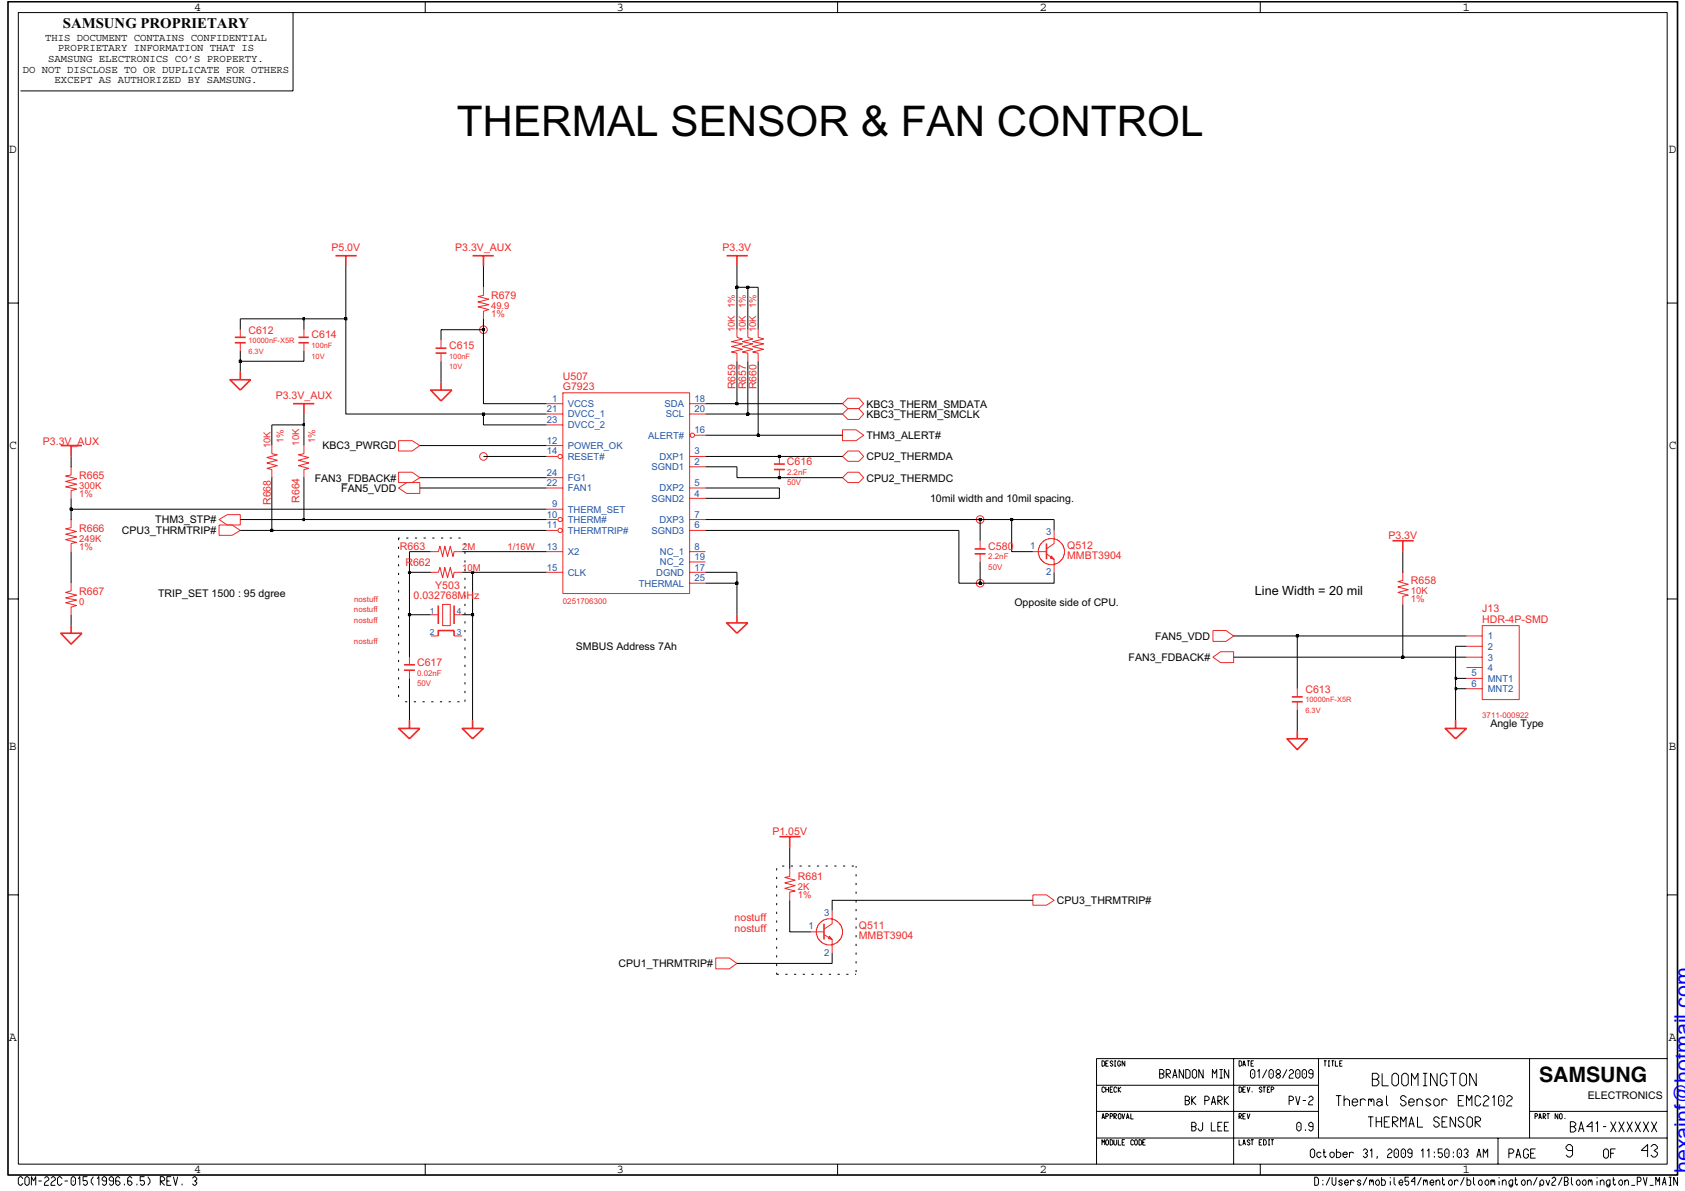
4 3 2 1

SAMSUNG PROPRIETARY
THIS DOCUMENT CONTAINS CONFIDENTIAL PROPRIETARY INFORMATION THAT IS SAMSUNG ELECTRONICS CO'S PROPERTY. DO NOT DISCLOSE TO OR DUPLICATE FOR OTHERS EXCEPT AS AUTHORIZED BY SAMSUNG.

THERMAL SENSOR & FAN CONTROL

D D

P5.0V
P3.3V_AUX
P3.3V

R679
49.9
1%

C612
10000nF-X5R
6.3V
C614
100nF
10V

C615
100nF
10V

10K 1%
10K 1%
10K 1%
R659
R657
R660

U507
G7923

1 VCCS
21 DVCC_1
23 DVCC_2
12 POWER_OK
14 RESET#
24 FG1
22 FAN1
9 THERM_SET
10 THERM#
11 THERMTRIP#
13 X2
15 CLK

SDA 18
SCL 20
ALERT# 16
DXP1 3
SGND1 2
DXP2 5
SGND2 4
DXP3 7
SGND3 6
NC_1 8
NC_2 19
DGND 17
THERMAL 25

0251706300

KBC3_THERM_SMDATA
KBC3_THERM_SMCLK
THM3_ALERT#
CPU2_THERMDA
CPU2_THERMDC

C616
2.2nF
50V

10mil width and 10mil spacing.

C C

P3.3V_AUX
P3.3V_AUX

10K 1%
10K 1%
R668
R664

KBC3_PWRGD
FAN3_FDBACK#
FAN5_VDD

R665
300K
1%

R666
249K
1%

R667
0

THM3_STP#
CPU3_THRMTRIP#

TRIP_SET 1500 : 95 dgree

R663 2M 1/16W
R662 10M
Y503
0.032768MHz
nostuff
nostuff
nostuff
nostuff
C617
0.02nF
50V

C580
2.2nF
50V
Q512
MMBT3904

Opposite side of CPU.

SMBUS Address 7Ah

P3.3V
R658
10K
1%

Line Width = 20 mil

J13
HDR-4P-SMD
1
2
3
4
5 MNT1
6 MNT2
3711-000922
Angle Type

FAN5_VDD
FAN3_FDBACK#

C613
10000nF-X5R
6.3V

B B

P1.05V
R681
2K
1%

nostuff
nostuff

Q511
MMBT3904

CPU3_THRMTRIP#
CPU1_THRMTRIP#

A A

DESIGN BRANDON MIN
CHECK BK PARK
APPROVAL BJ LEE
MODULE CODE
DATE 01/08/2009
DEV. STEP PV-2
REV 0.9
LAST EDIT
TITLE
BLOOMINGTON
Thermal Sensor EMC2102
THERMAL SENSOR
SAMSUNG
ELECTRONICS
PART NO.
BA41-XXXXXX
October 31, 2009 11:50:03 AM PAGE 9 OF 43

COM-22C-015(1996.6.5) REV. 3
D:/Users/mobile54/mentor/bloomington/pv2/Bloomington_PV_MAIN

hexaint@hotmail.com